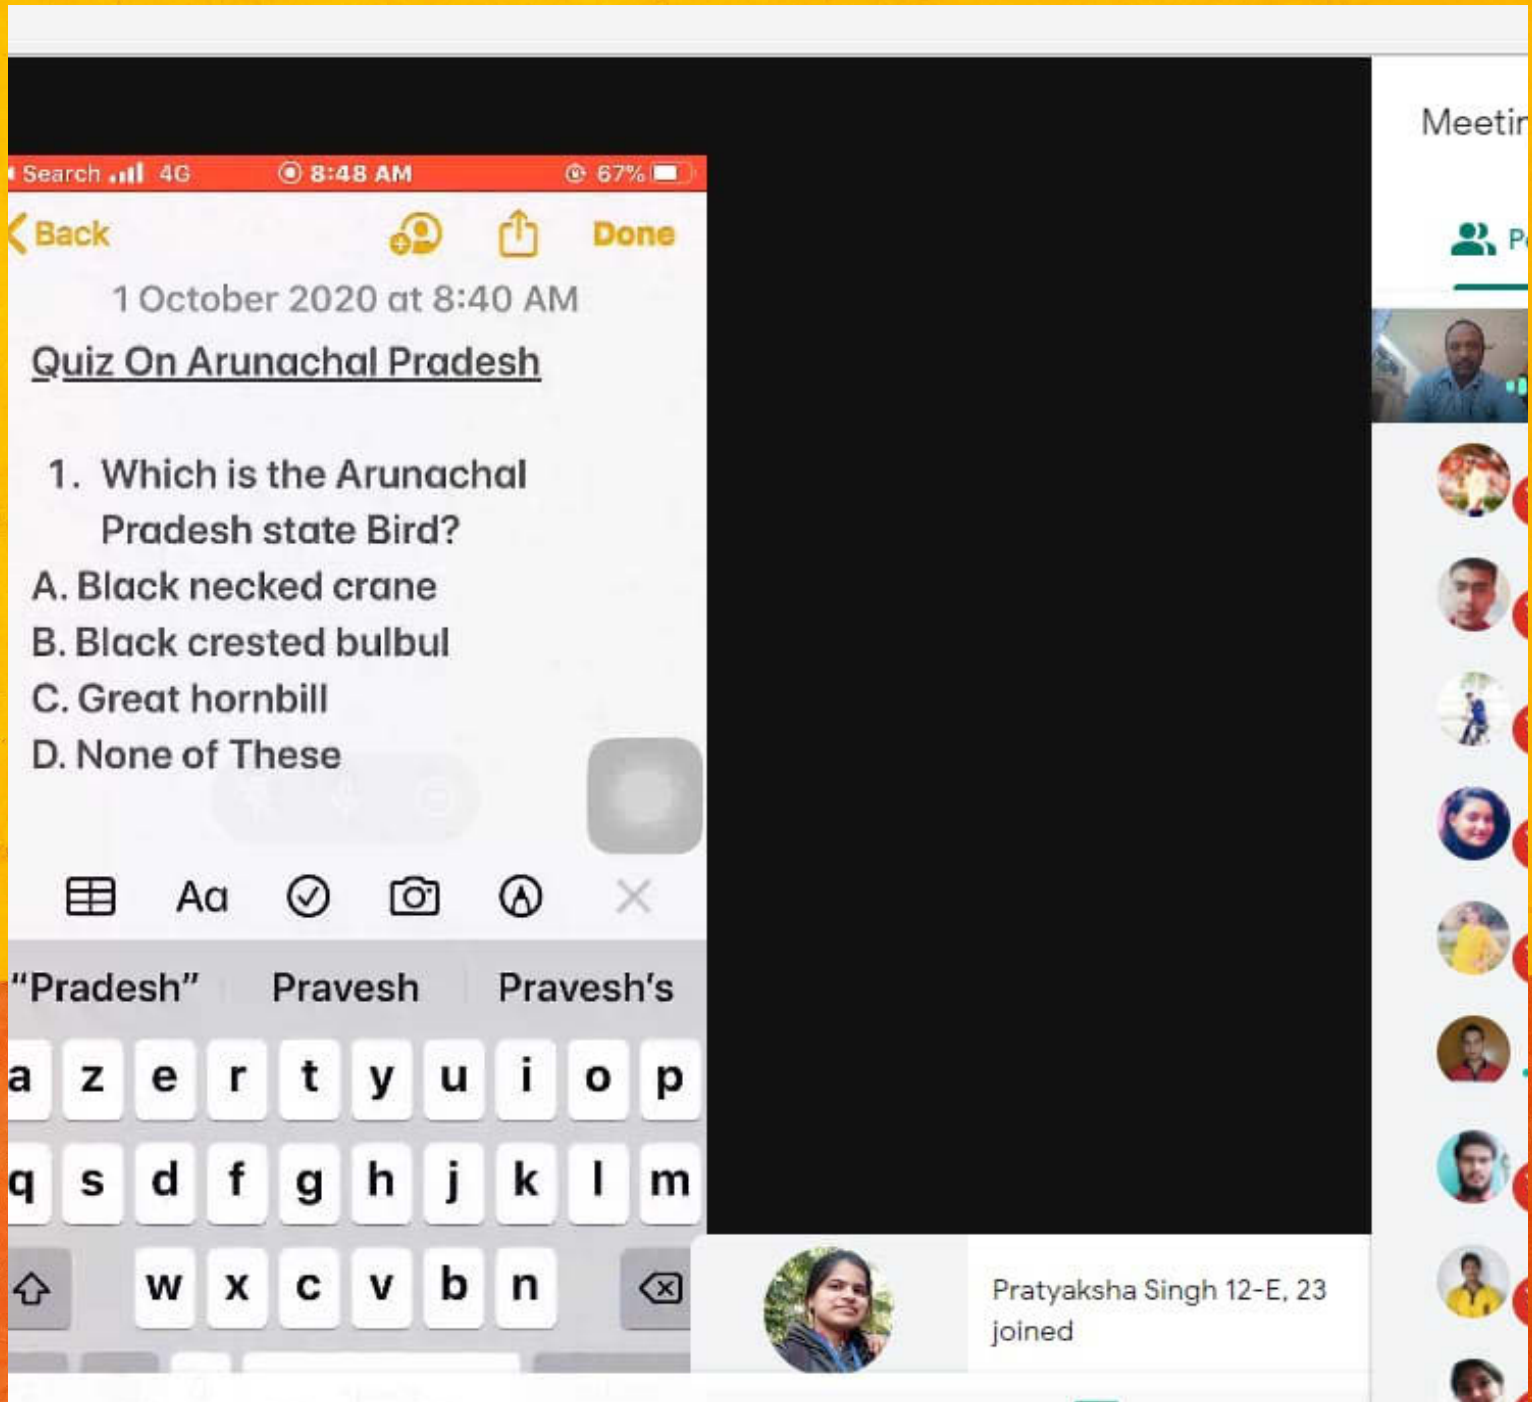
Search 4G 8:48 AM 67%

Back Done

1 October 2020 at 8:40 AM

Quiz On Arunachal Pradesh

1. Which is the Arunachal Pradesh state Bird?
A. Black necked crane
B. Black crested bulbul
C. Great hornbill
D. None of These

Aa

"Pradesh" Pravesh Pravesh's

a z e r t y u i o p
q s d f g h j k l m
w x c v b n

Meetir

P

Pratyaksha Singh 12-E, 23 joined